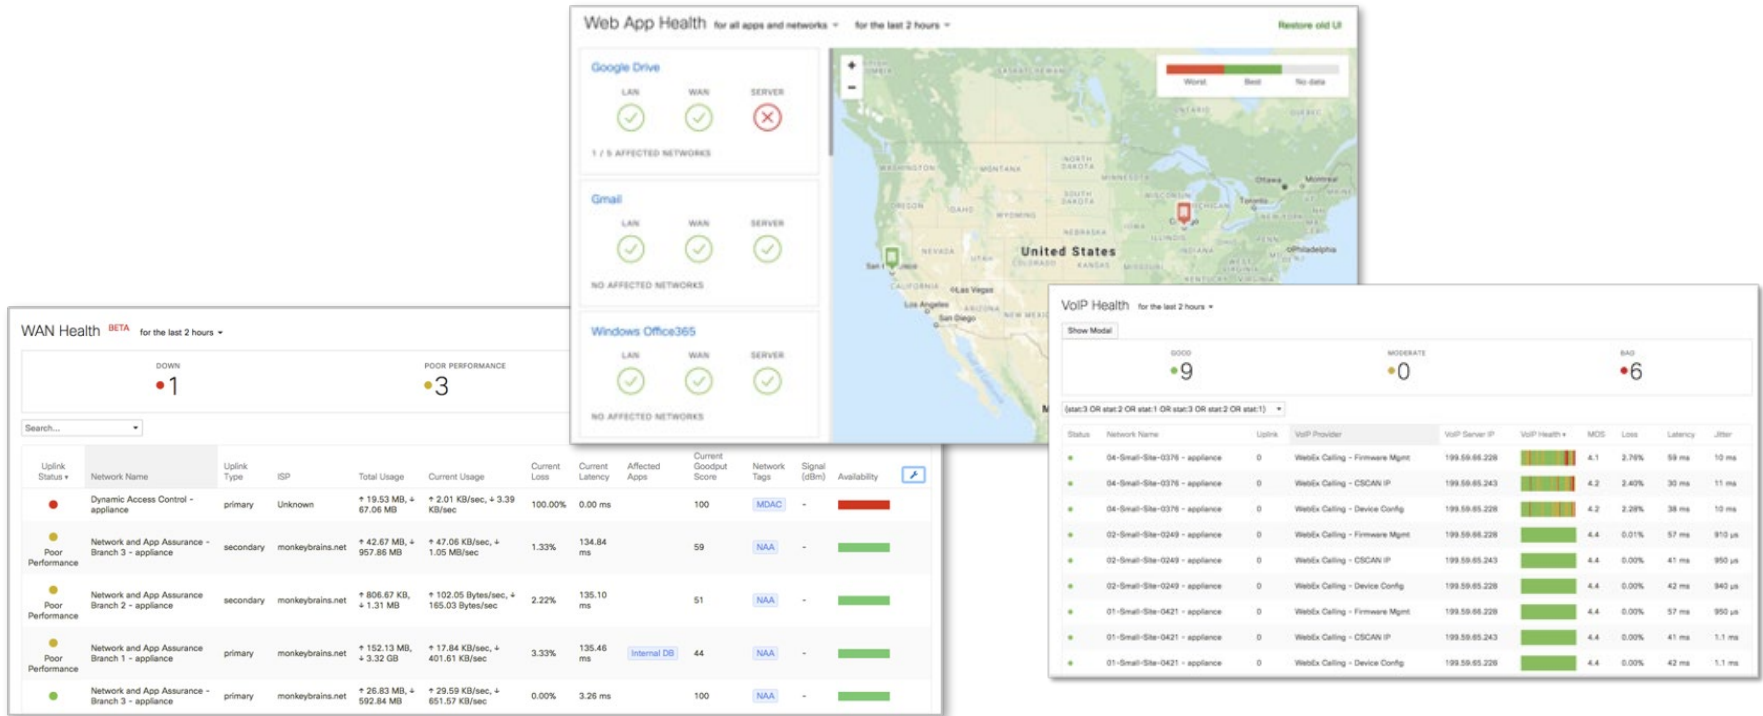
Web App Health for all apps and networks for the last 2 hours Restore old UI

Google Drive
LAN WAN SERVER
1 / 5 AFFECTED NETWORKS

Gmail
LAN WAN SERVER
NO AFFECTED NETWORKS

Windows Office365
LAN WAN SERVER
NO AFFECTED NETWORKS

Worst Best No data

United States

WAN Health BETA for the last 2 hours

DOWN
1

POOR PERFORMANCE
3

Search...

| Uplink Status | Network Name | Uplink Type | ISP | Total Usage | Current Usage | Current Loss | Current Latency | Affected Apps | Current Goodput Score | Network Tags | Signal (dBm) | Availability |
|---|---|---|---|---|---|---|---|---|---|---|---|---|
| | Dynamic Access Control - appliance | primary | Unknown | ↑19.53 MB, ↓ 67.06 MB | ↑2.01 KB/sec, ↓3.39 KB/sec | 100.00% | 0.00 ms | | 100 | MDAC | - | |
| Poor Performance | Network and App Assurance - Branch 3 - appliance | secondary | monkeybrains.net | ↑42.67 MB, ↓ 957.86 MB | ↑47.06 KB/sec, ↓ 1.05 MB/sec | 1.33% | 134.84 ms | | 59 | NAA | - | |
| Poor Performance | Network and App Assurance Branch 2 - appliance | secondary | monkeybrains.net | ↑806.67 KB, ↓1.31 MB | ↑102.05 Bytes/sec, ↓ 165.03 Bytes/sec | 2.22% | 135.10 ms | | 51 | NAA | - | |
| Poor Performance | Network and App Assurance Branch 1 - appliance | primary | monkeybrains.net | ↑152.13 MB, ↓3.32 GB | ↑17.84 KB/sec, ↓ 401.61 KB/sec | 3.33% | 135.46 ms | Internal DB | 44 | NAA | - | |
| | Network and App Assurance - Branch 3 - appliance | primary | monkeybrains.net | ↑26.83 MB, ↓ 592.84 MB | ↑29.59 KB/sec, ↓ 651.57 KB/sec | 0.00% | 3.26 ms | | 100 | NAA | - | |

VoIP Health for the last 2 hours
Show Modal

GOOD
9
MODERATE
0
BAD
6

(stat:3 OR stat:2 OR stat:1 OR stat:3 OR stat:2 OR stat:1)

| Status | Network Name | Uplink | VoIP Provider | VoIP Server IP | VoIP Health | MOS | Loss | Latency | Jitter |
|---|---|---|---|---|---|---|---|---|---|
| | 04-Small-Site-0376 - appliance | 0 | WebEx Calling - Firmware Mgmt | 199.59.65.228 | | 4.1 | 2.76% | 59 ms | 10 ms |
| | 04-Small-Site-0376 - appliance | 0 | WebEx Calling - CSCAN IP | 199.59.65.243 | | 4.2 | 2.40% | 30 ms | 11 ms |
| | 04-Small-Site-0376 - appliance | 0 | WebEx Calling - Device Config | 199.59.65.228 | | 4.2 | 2.28% | 38 ms | 10 ms |
| | 02-Small-Site-0249 - appliance | 0 | WebEx Calling - Firmware Mgmt | 199.59.65.228 | | 4.4 | 0.01% | 57 ms | 910 µs |
| | 02-Small-Site-0249 - appliance | 0 | WebEx Calling - CSCAN IP | 199.59.65.243 | | 4.4 | 0.00% | 41 ms | 950 µs |
| | 02-Small-Site-0249 - appliance | 0 | WebEx Calling - Device Config | 199.59.65.228 | | 4.4 | 0.00% | 42 ms | 940 µs |
| | 01-Small-Site-0421 - appliance | 0 | WebEx Calling - Firmware Mgmt | 199.59.65.228 | | 4.4 | 0.00% | 57 ms | 950 µs |
| | 01-Small-Site-0421 - appliance | 0 | WebEx Calling - CSCAN IP | 199.59.65.243 | | 4.4 | 0.00% | 41 ms | 1.1 ms |
| | 01-Small-Site-0421 - appliance | 0 | WebEx Calling - Device Config | 199.59.65.228 | | 4.4 | 0.00% | 42 ms | 1.1 ms |